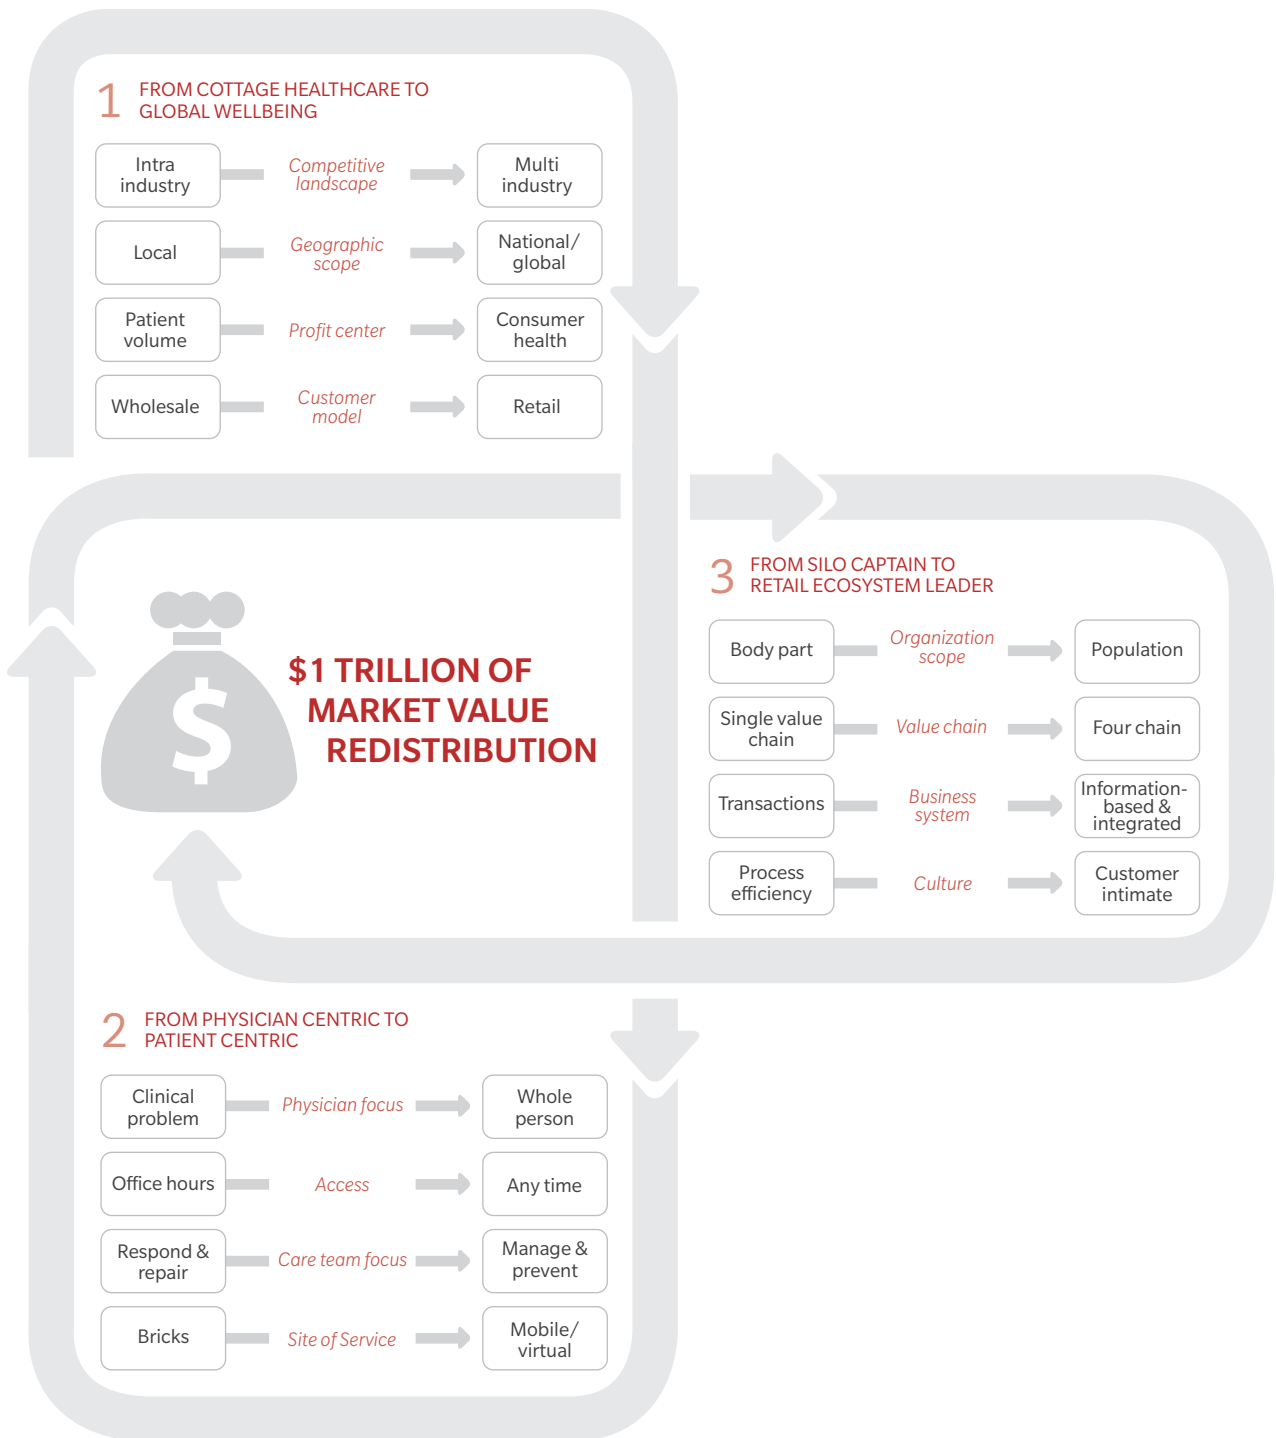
1 FROM COTTAGE HEALTHCARE TO GLOBAL WELLBEING

Intra industry — Competitive landscape → Multi industry

Local — Geographic scope → National/ global

Patient volume — Profit center → Consumer health

Wholesale — Customer model → Retail

$ $1 TRILLION OF MARKET VALUE REDISTRIBUTION

3 FROM SILO CAPTAIN TO RETAIL ECOSYSTEM LEADER

Body part — Organization scope → Population

Single value chain — Value chain → Four chain

Transactions — Business system → Information-based & integrated

Process efficiency — Culture → Customer intimate

2 FROM PHYSICIAN CENTRIC TO PATIENT CENTRIC

Clinical problem — Physician focus → Whole person

Office hours — Access → Any time

Respond & repair — Care team focus → Manage & prevent

Bricks — Site of Service → Mobile/ virtual